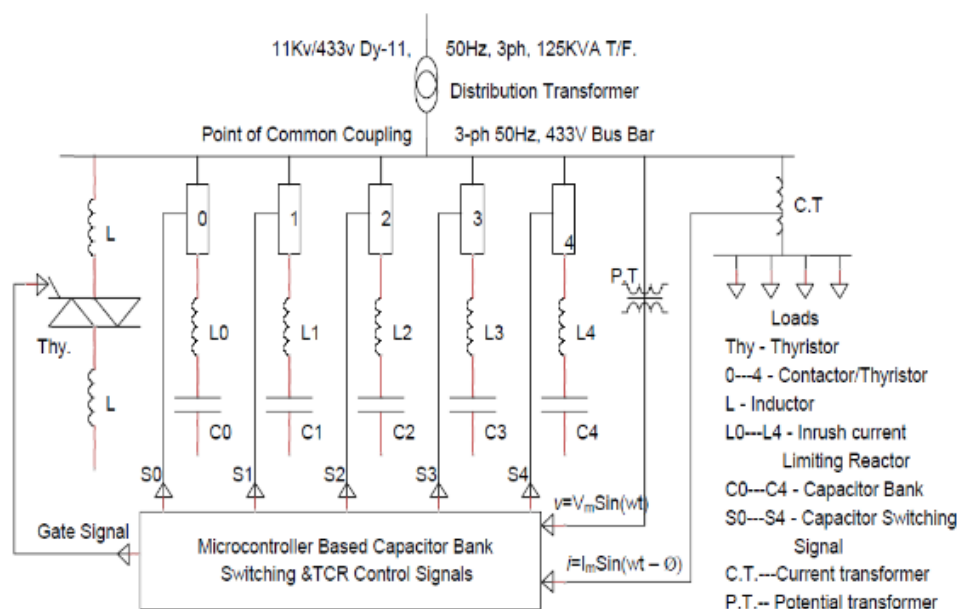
11Kv/433v Dy-11, 50Hz, 3ph, 125KVA T/F.

Distribution Transformer

Point of Common Coupling 3-ph 50Hz, 433V Bus Bar

L

Thy.

L

0

L0

C0

1

L1

C1

2

L2

C2

3

L3

C3

4

L4

C4

P.T

C.T

Loads

Thy - Thyristor

0---4 - Contactor/Thyristor

L - Inductor

L0---L4 - Inrush current Limiting Reactor

C0---C4 - Capacitor Bank

S0---S4 - Capacitor Switching Signal

C.T.---Current transformer

P.T.-- Potential transformer

S0 S1 S2 S3 S4

$v=V_m\text{Sin}(wt)$

Gate Signal

Microcontroller Based Capacitor Bank Switching &TCR Control Signals

$i=I_m\text{Sin}(wt - Ø)$